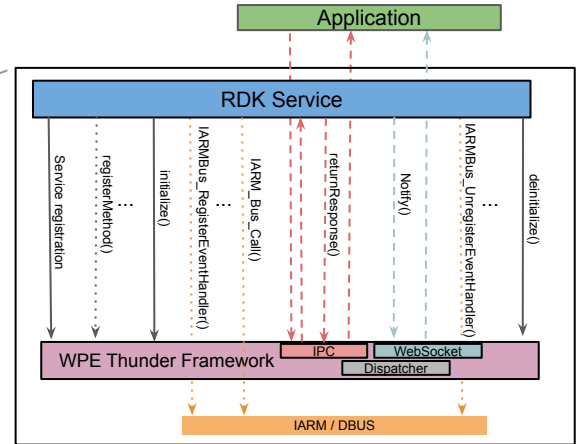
Application

RDK Service

Service registration

registerMethod()

...

initialize()

IARMBus_RegisterEventHandler()

...

IARM_Bus_Call()

returnResponse()

Notify()

IARMBus_UnregisterEventHandler()

...

deinitialize()

WPE Thunder Framework

IPC

WebSocket

Dispatcher

IARM / DBUS